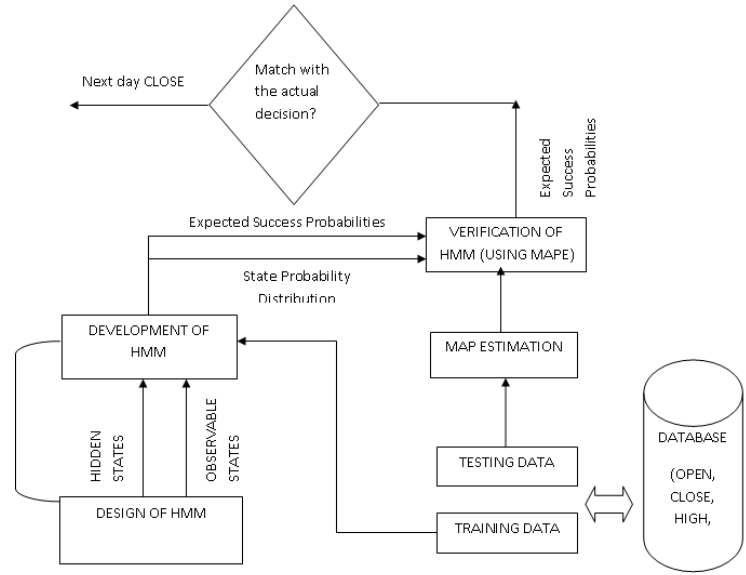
Next day CLOSE

Match with the actual decision?

Expected Success Probabilities

Expected Success Probabilities

VERIFICATION OF HMM (USING MAPE)

State Probability Distribution

DEVELOPMENT OF HMM

MAP ESTIMATION

HIDDEN STATES

OBSERVABLE STATES

TESTING DATA

DATABASE

(OPEN, CLOSE, HIGH,

DESIGN OF HMM

TRAINING DATA